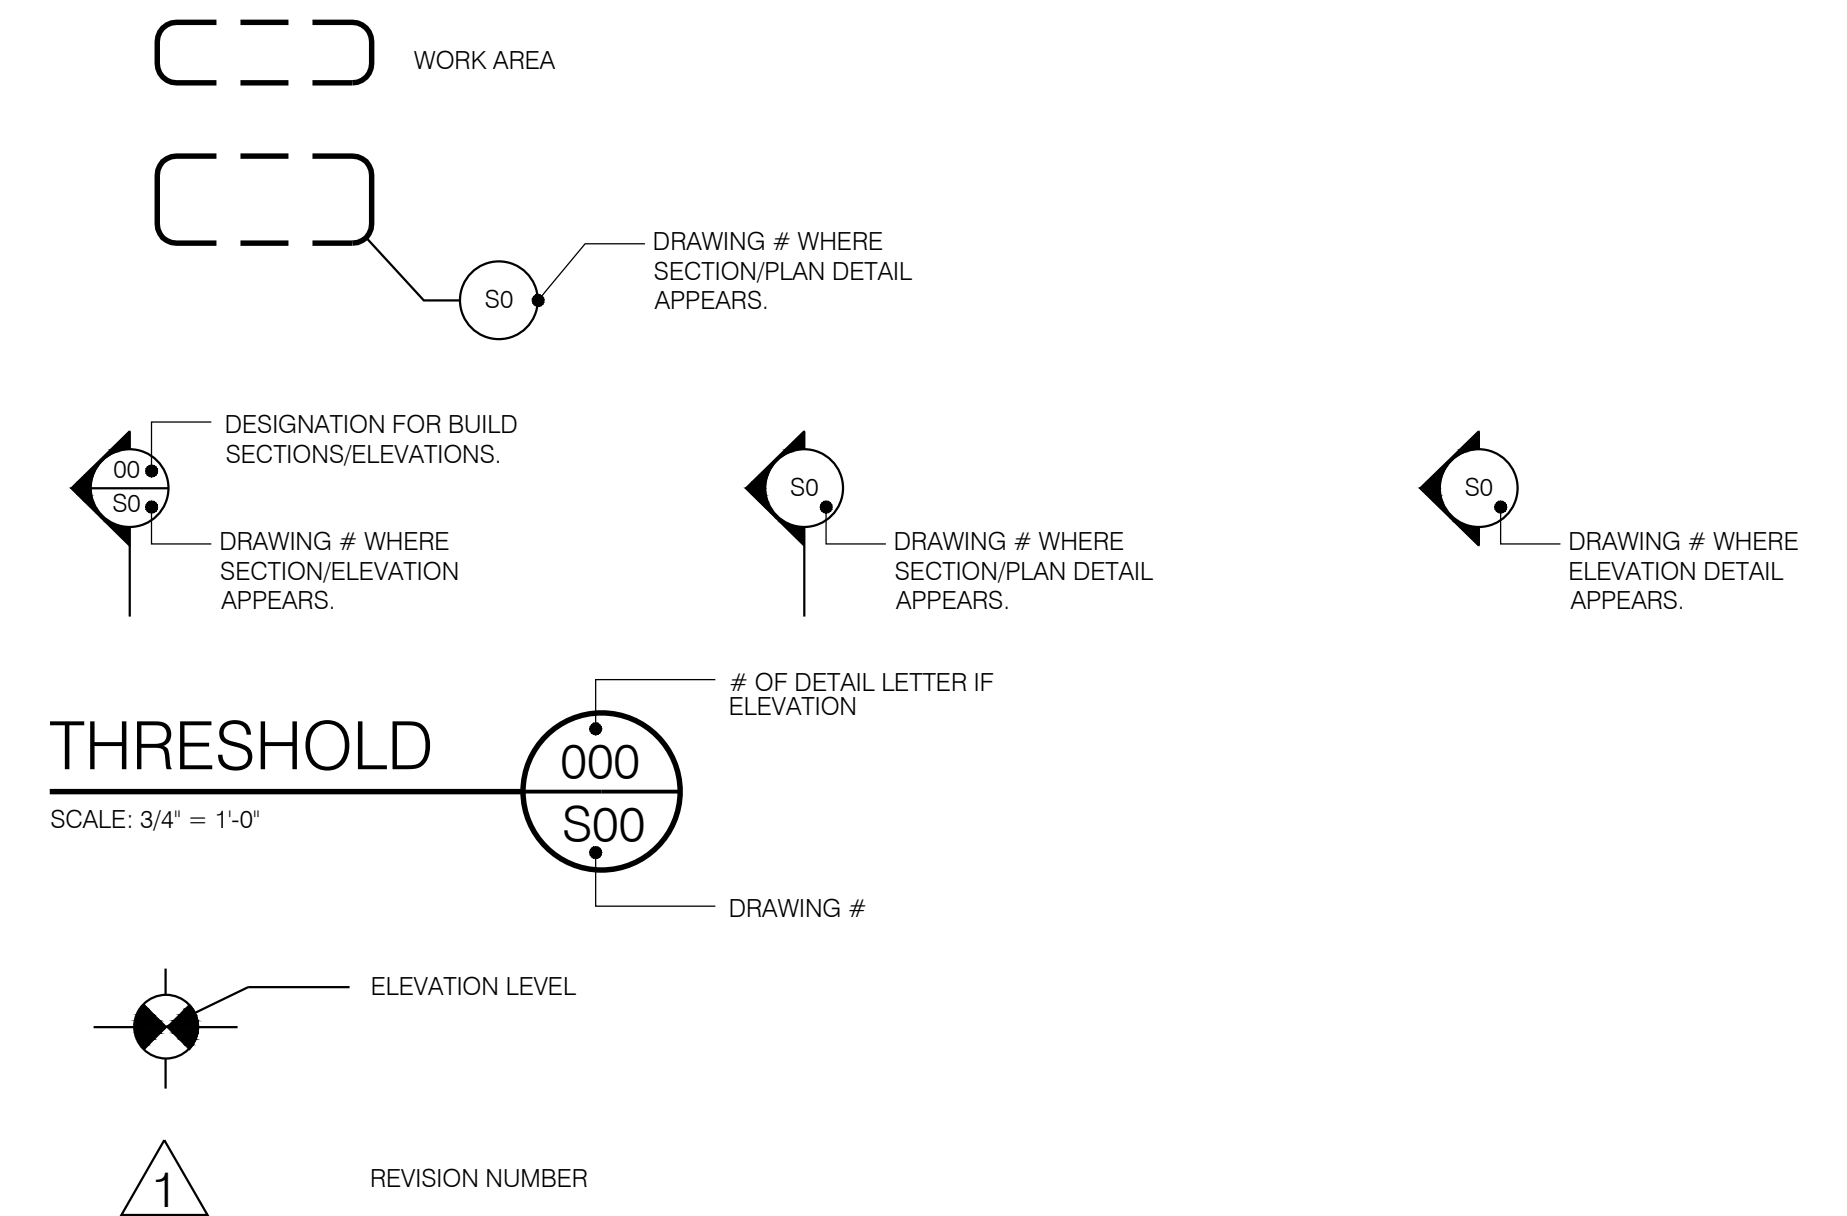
WORK AREA

S0

DRAWING # WHERE SECTION/PLAN DETAIL APPEARS.

00

S0

DESIGNATION FOR BUILD SECTIONS/ELEVATIONS.

DRAWING # WHERE SECTION/ELEVATION APPEARS.

S0

DRAWING # WHERE SECTION/PLAN DETAIL APPEARS.

S0

DRAWING # WHERE ELEVATION DETAIL APPEARS.

THRESHOLD

SCALE: 3/4" = 1'-0"

000

S00

# OF DETAIL LETTER IF ELEVATION

DRAWING #

ELEVATION LEVEL

1

REVISION NUMBER